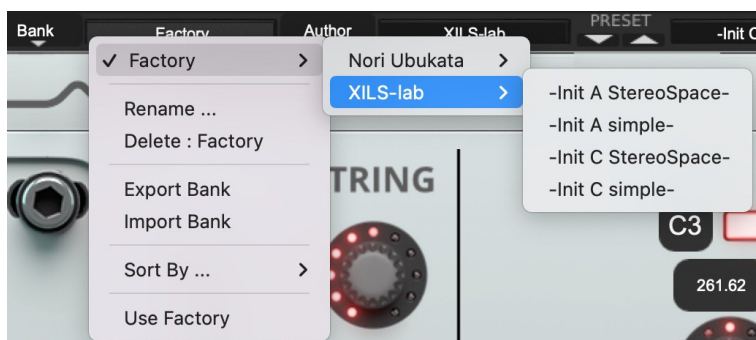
Bank Factory Author XILS-lab PRESET -Init C

✓ Factory >
Rename ...
Delete : Factory
Export Bank
Import Bank
Sort By ... >
Use Factory

Nori Ubukata >
XILS-lab >

-Init A StereoSpace-
-Init A simple-
-Init C StereoSpace-
-Init C simple-

TRING

C3

261.62